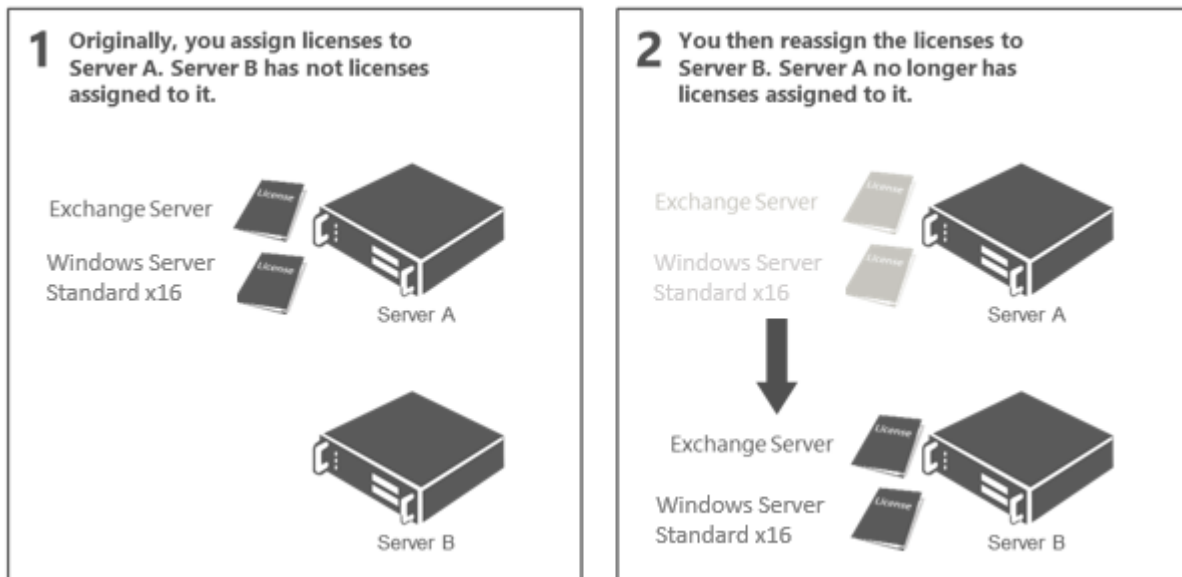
1 Originally, you assign licenses to Server A. Server B has not licenses assigned to it.

License

Exchange Server

License

Windows Server Standard x16

Server A

Server B

2 You then reassign the licenses to Server B. Server A no longer has licenses assigned to it.

License

Exchange Server

License

Windows Server Standard x16

Server A

License

Exchange Server

License

Windows Server Standard x16

Server B